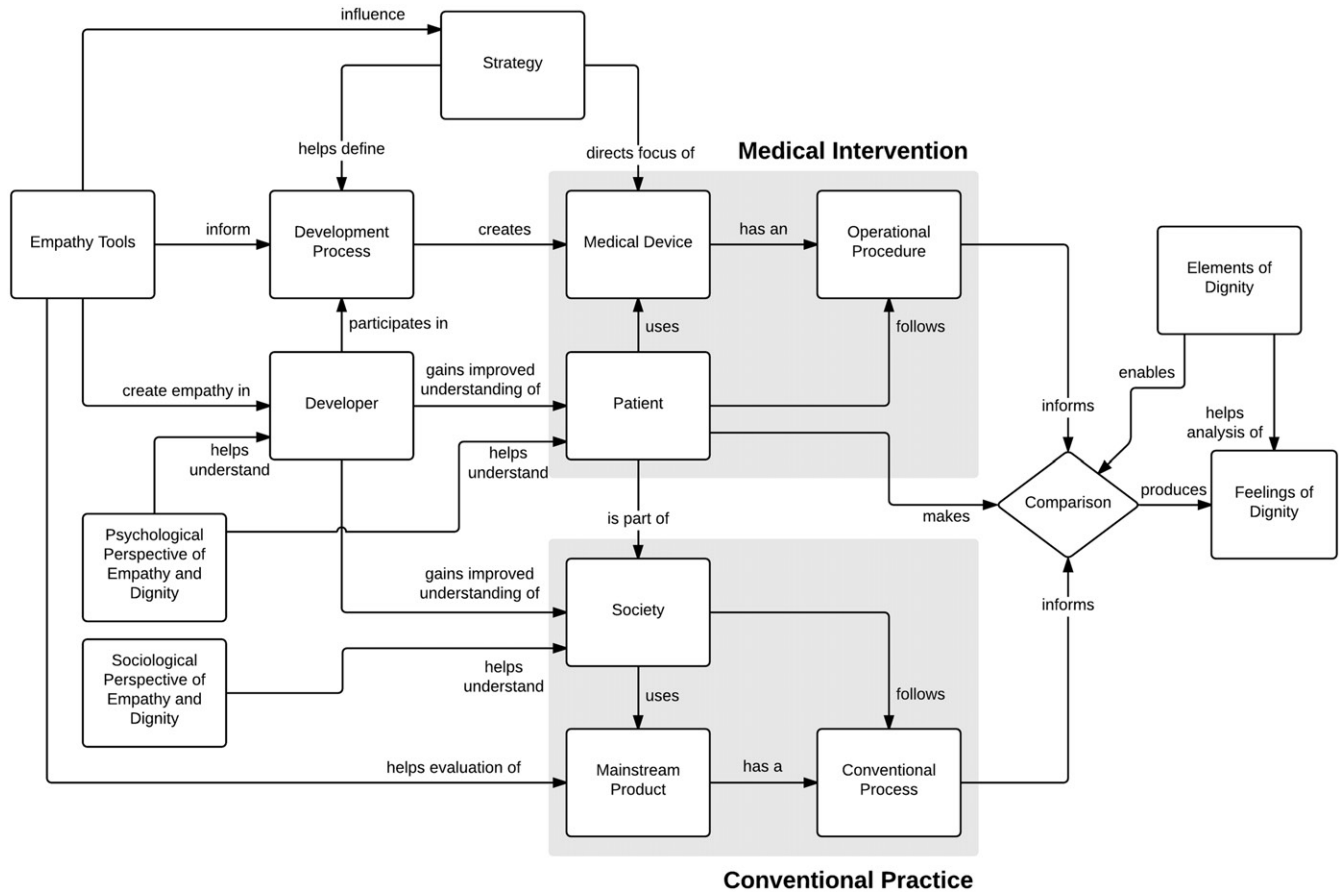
influence

Strategy

helps define

directs focus of

Medical Intervention

Empathy Tools

inform

Development Process

creates

Medical Device

has an

Operational Procedure

Elements of Dignity

participates in

uses

follows

create empathy in

Developer

gains improved understanding of

Patient

enables

informs

helps analysis of

helps understand

helps understand

makes

Comparison

produces

Feelings of Dignity

Psychological Perspective of Empathy and Dignity

is part of

gains improved understanding of

Society

informs

Sociological Perspective of Empathy and Dignity

helps understand

uses

follows

helps evaluation of

Mainstream Product

has a

Conventional Process

Conventional Practice